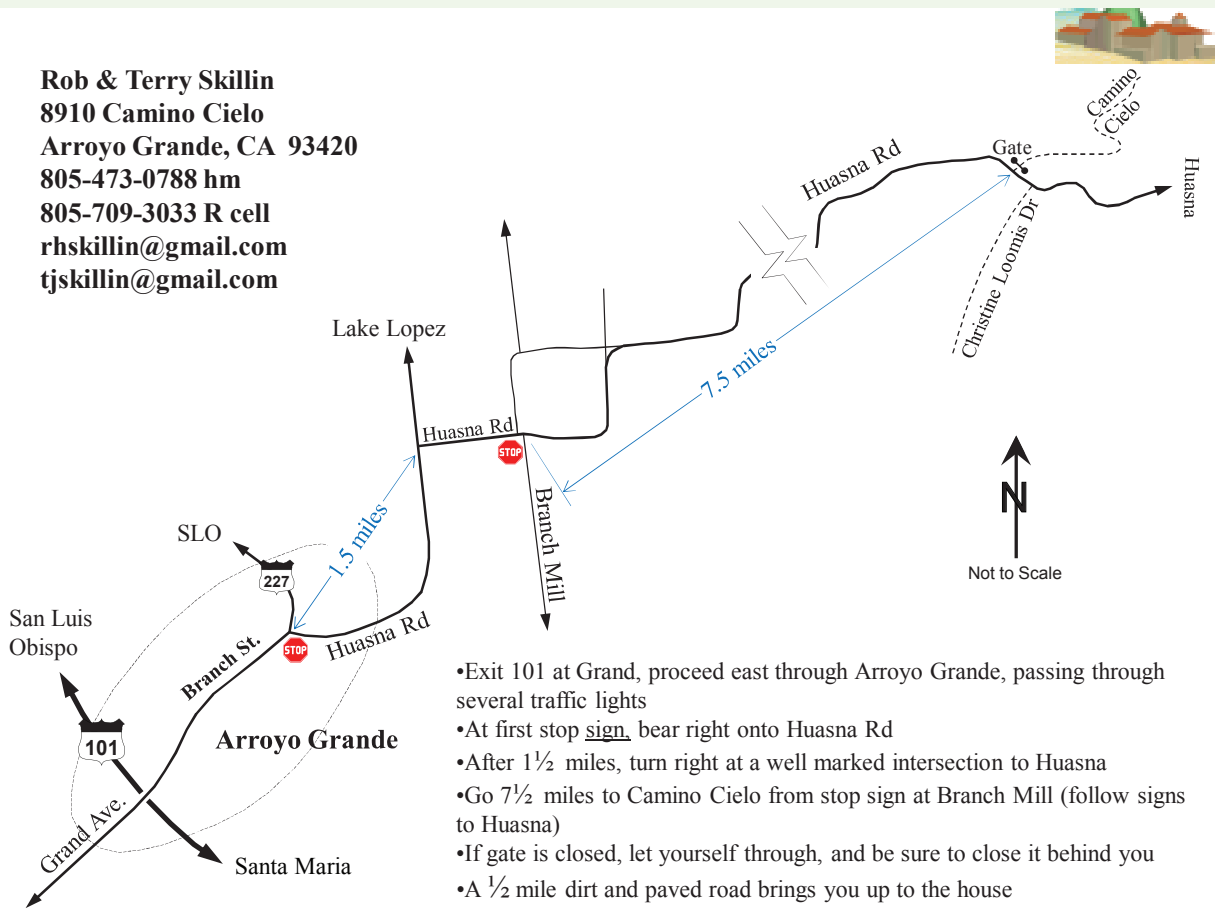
Rob & Terry Skillin
8910 Camino Cielo
Arroyo Grande, CA 93420
805-473-0788 hm
805-709-3033 R cell
rhskillin@gmail.com
tjskillin@gmail.com

Camino Cielo
Gate
Huasna Rd
Huasna
Christine Loomis Dr
7.5 miles
Lake Lopez
Huasna Rd
STOP
Branch Mill
1.5 miles
SLO
227
San Luis Obispo
STOP
Huasna Rd
Branch St.
101
Arroyo Grande
Grand Ave.
Santa Maria
N
Not to Scale

•Exit 101 at Grand, proceed east through Arroyo Grande, passing through several traffic lights
•At first stop sign, bear right onto Huasna Rd
•After $1\frac{1}{2}$ miles, turn right at a well marked intersection to Huasna
•Go $7\frac{1}{2}$ miles to Camino Cielo from stop sign at Branch Mill (follow signs to Huasna)
•If gate is closed, let yourself through, and be sure to close it behind you
•A $\frac{1}{2}$ mile dirt and paved road brings you up to the house